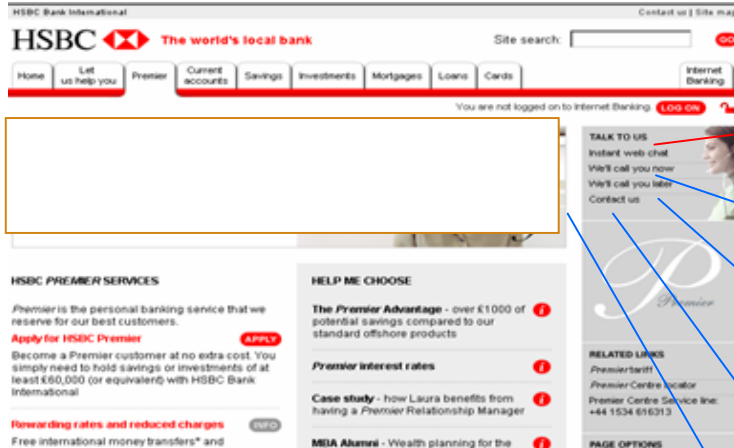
HSBC Bank International

Contact us | Site ma

HSBC The world's local bank

Site search: GO

Home
Let us help you
Premier
Current accounts
Savings
Investments
Mortgages
Loans
Cards
Internet Banking

You are not logged on to Internet Banking. LOG ON

TALK TO US
Instant web chat
We'll call you now
We'll call you later
Contact us

HSBC PREMIER SERVICES

Premier is the personal banking service that we reserve for our best customers.

Apply for HSBC Premier APPLY

Become a Premier customer at no extra cost. You simply need to hold savings or investments of at least £60,000 (or equivalent) with HSBC Bank International

Rewarding rates and reduced charges INFO

Free international money transfers* and

HELP ME CHOOSE

The Premier Advantage - over £1000 of potential savings compared to our standard offshore products

Premier interest rates

Case study - how Laura benefits from having a Premier Relationship Manager

MBA Alumni - Wealth planning for the

Premier

RELATED LINKS
Premier tariff
Premier Centre locator
Premier Centre Service line: +44 1534 616313

PAGE OPTIONS